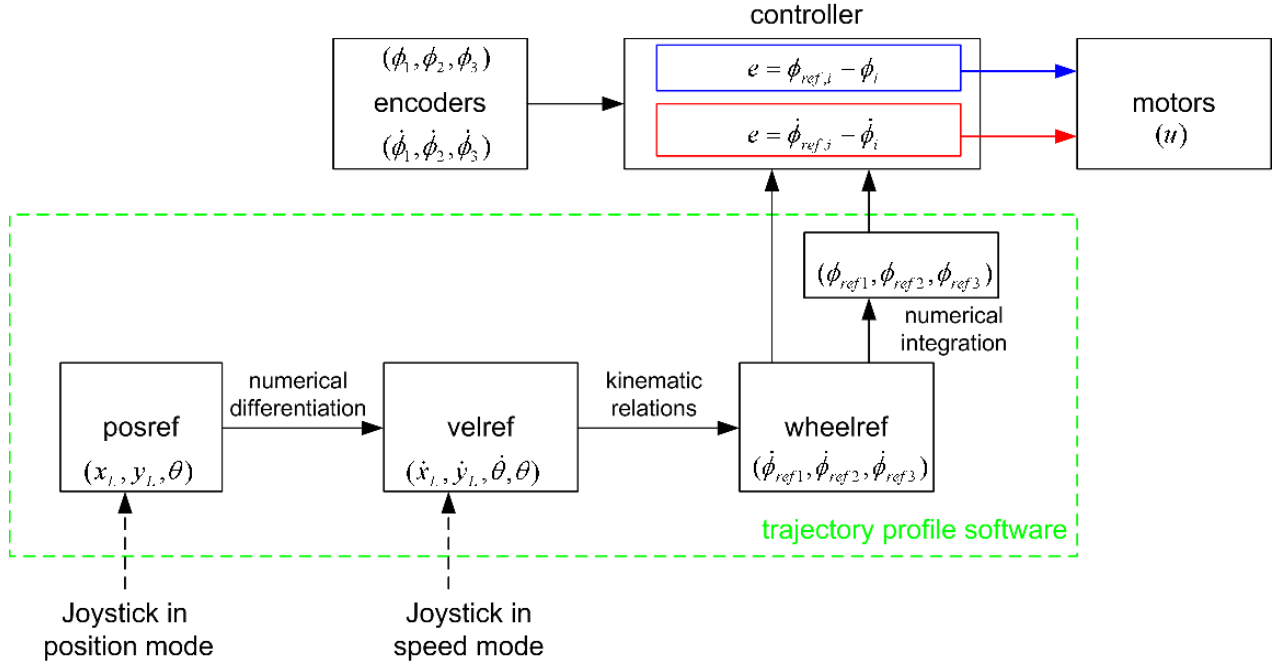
controller

$(\phi_1, \phi_2, \phi_3)$
encoders
$(\dot{\phi}_1, \dot{\phi}_2, \dot{\phi}_3)$

$e = \phi_{ref,i} - \phi_i$

$e = \dot{\phi}_{ref,i} - \dot{\phi}_i$

motors
$(u)$

$(\phi_{ref1}, \phi_{ref2}, \phi_{ref3})$

numerical integration

posref
$(x_L, y_L, \theta)$

numerical differentiation

velref
$(\dot{x}_L, \dot{y}_L, \dot{\theta}, \theta)$

kinematic relations

wheelref
$(\dot{\phi}_{ref1}, \dot{\phi}_{ref2}, \dot{\phi}_{ref3})$

trajectory profile software

Joystick in position mode

Joystick in speed mode